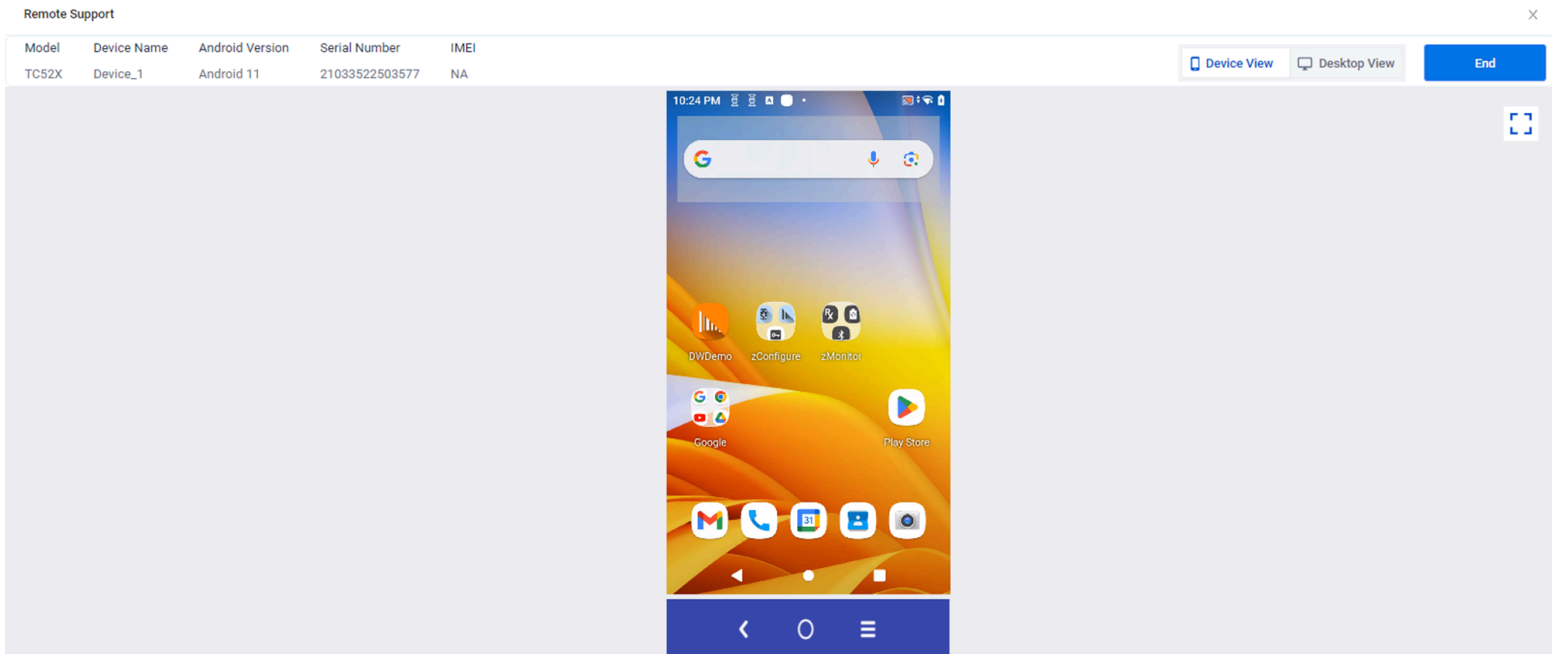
Remote Support

| Model | Device Name | Android Version | Serial Number | IMEI |
|---|---|---|---|---|
| TC52X | Device_1 | Android 11 | 21033522503577 | NA |

Device View
Desktop View
End

10:24 PM

DWDemo
zConfigure
zMonitor
Google
Play Store
31